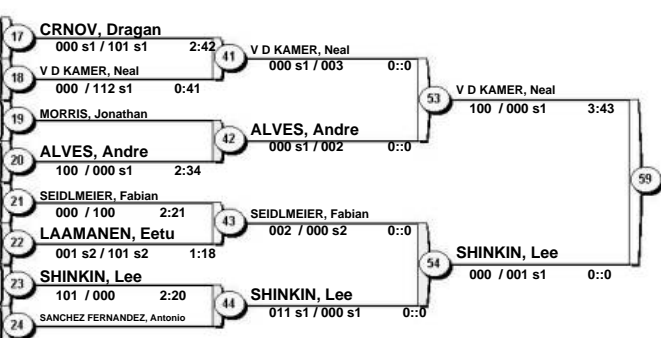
17 CRNOV, Dragan
000 s1 / 101 s1 2:42
18 V D KAMER, Neal
000 / 112 s1 0:41
19 MORRIS, Jonathan
20 ALVES, Andre
100 / 000 s1 2:34
21 SEIDLMEIER, Fabian
000 / 100 2:21
22 LAAMANEN, Eetu
001 s2 / 101 s2 1:18
23 SHINKIN, Lee
101 / 000 2:20
24 SANCHEZ FERNANDEZ, Antonio

41 V D KAMER, Neal
000 s1 / 003 0::0
42 ALVES, Andre
000 s1 / 002 0::0
43 SEIDLMEIER, Fabian
002 / 000 s2 0::0
44 SHINKIN, Lee
011 s1 / 000 s1 0::0

53 V D KAMER, Neal
100 / 000 s1 3:43
54 SHINKIN, Lee
000 / 001 s1 0::0

59